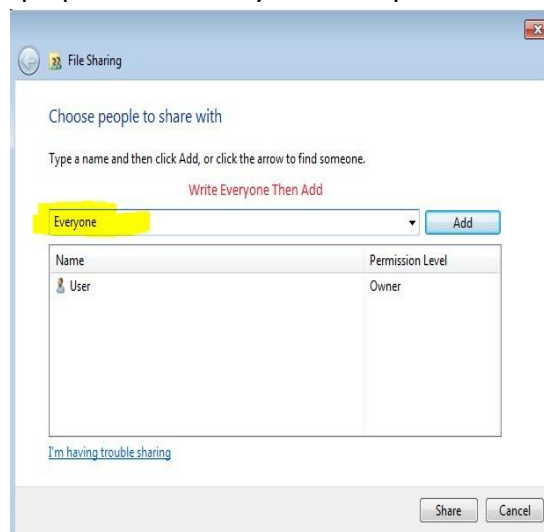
File Sharing

Choose people to share with

Type a name and then click Add, or click the arrow to find someone.

Write Everyone Then Add

Everyone

Add

| Name | Permission Level |
|---|---|
| User | Owner |

I'm having trouble sharing

Share

Cancel